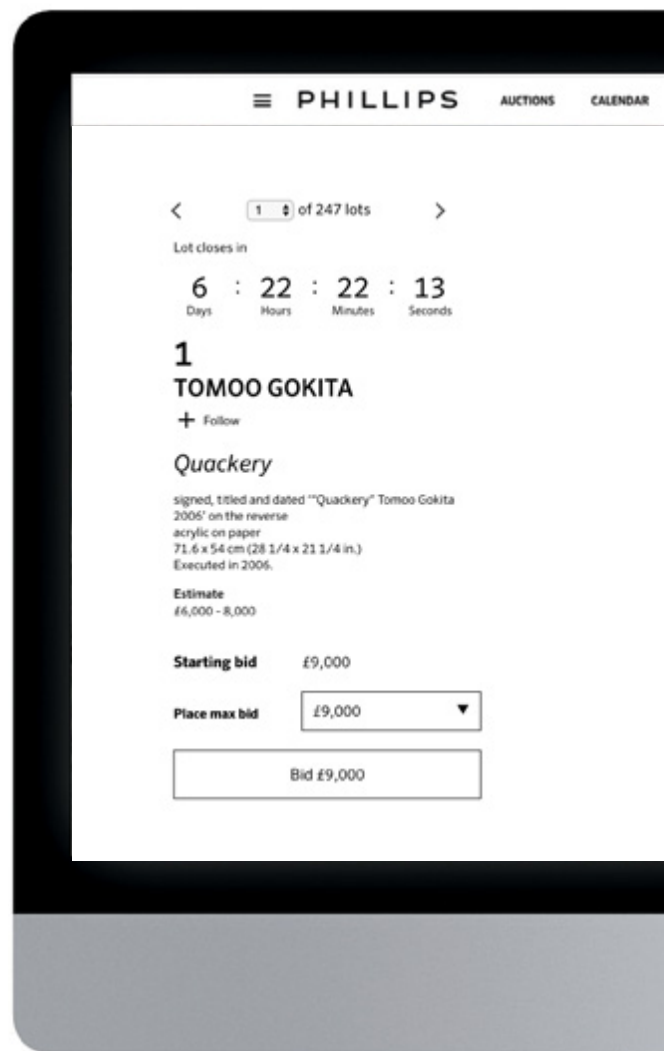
≡ PHILLIPS AUCTIONS CALENDAR

< 1 of 247 lots >

Lot closes in

6 : 22 : 22 : 13
Days Hours Minutes Seconds

1
TOMOO GOKITA

+ Follow

Quackery

signed, titled and dated '"Quackery" Tomoo Gokita 2006' on the reverse
acrylic on paper
71.6 x 54 cm (28 1/4 x 21 1/4 in.)
Executed in 2006.

Estimate
£6,000 - 8,000

Starting bid £9,000

Place max bid £9,000 ▼

Bid £9,000